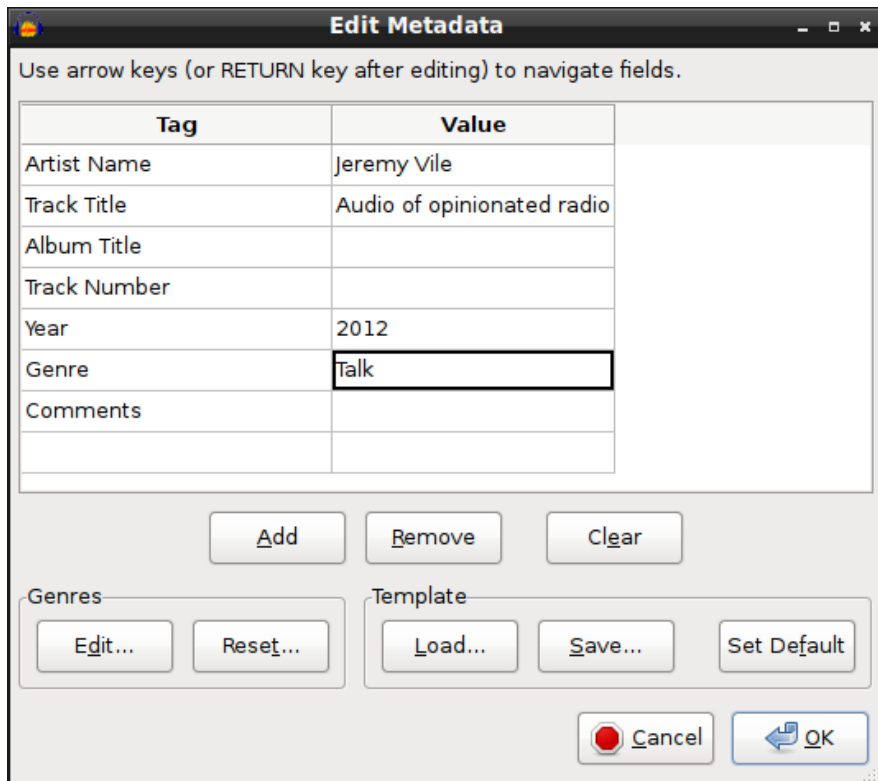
Edit Metadata

Use arrow keys (or RETURN key after editing) to navigate fields.

| Tag | Value |
|---|---|
| Artist Name | Jeremy Vile |
| Track Title | Audio of opinionated radio |
| Album Title | |
| Track Number | |
| Year | 2012 |
| Genre | Talk |
| Comments | |
| | |

Add Remove Clear

Genres
Edit... Reset...

Template
Load... Save... Set Default

Cancel OK